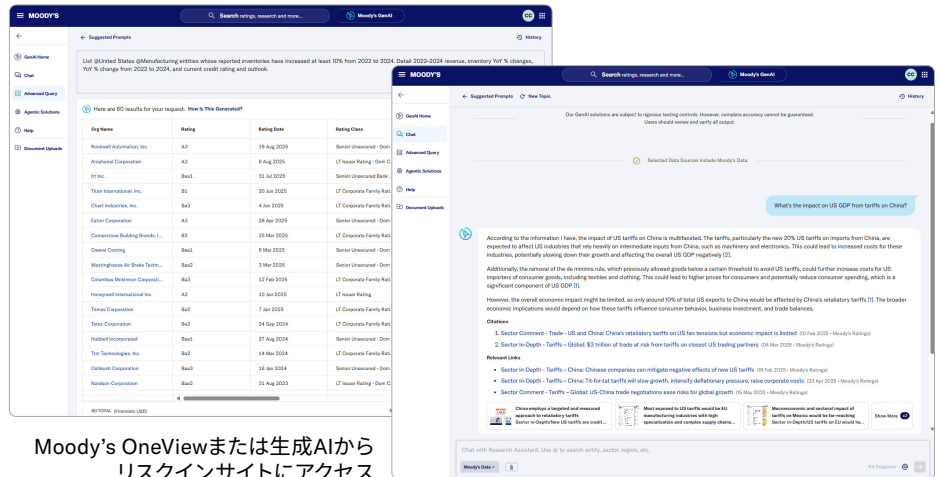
MOODY'S

Search ratings, research and more...

Moody's GenAI

CC

GenAI Home

Chat

Advanced Query

Agentic Solutions

Help

Document Uploads

← Suggested Prompts

History

List @United States @Manufacturing entities whose reported inventories have increased at least 10% from 2022 to 2024. Detail 2022-2024 revenue, inventory YoY % changes, YoY % change from 2022 to 2024, and current credit rating and outlook.

Here are 60 results for your request. How Is This Generated?

| Org Name | Rating | Rating Date | Rating Class |
|---|---|---|---|
| Rockwell Automation, Inc. | A2 | 19 Aug 2025 | Senior Unsecured - Dom... |
| Amphenol Corporation | A3 | 6 Aug 2025 | LT Issuer Rating - Dom C... |
| ITT Inc. | Baa1 | 31 Jul 2025 | Senior Unsecured Bank ... |
| Titan International, Inc. | B1 | 20 Jun 2025 | LT Corporate Family Rati... |
| Chart Industries, Inc. | Ba3 | 4 Jun 2025 | LT Corporate Family Rati... |
| Eaton Corporation | A3 | 28 Apr 2025 | Senior Unsecured - Dom... |
| Cornerstone Building Brands, I... | B3 | 25 Mar 2025 | LT Corporate Family Rati... |
| Owens Corning | Baa1 | 6 Mar 2025 | Senior Unsecured - Dom... |
| Westinghouse Air Brake Techn... | Baa2 | 3 Mar 2025 | Senior Unsecured - Dom... |
| Columbus McKinnon Corporati... | Ba3 | 12 Feb 2025 | LT Corporate Family Rati... |
| Honeywell International Inc. | A2 | 10 Jan 2025 | LT Issuer Rating |
| Timken Corporation | Ba2 | 7 Jan 2025 | LT Corporate Family Rati... |
| Terex Corporation | Ba2 | 24 Sep 2024 | LT Corporate Family Rati... |
| Hubbell Incorporated | Baa1 | 27 Aug 2024 | Senior Unsecured - Dom... |
| TriMas Technologies, Inc. | Ba2 | 14 Mar 2024 | LT Corporate Family Rati... |
| Oshkosh Corporation | Baa3 | 16 Jan 2024 | Senior Unsecured - Dom... |
| Nordson Corporation | Baa2 | 31 Aug 2023 | LT Issuer Rating - Dom C... |

60 TOTAL (Financials: USD)

MOODY'S

Search ratings, research and more...

Moody's GenAI

CC

GenAI Home

Chat

Advanced Query

Agentic Solutions

Help

Document Uploads

← Suggested Prompts  New Topic

History

Our GenAI solutions are subject to rigorous testing controls. However, complete accuracy cannot be guaranteed. Users should review and verify all output.

Selected Data Sources include Moody's Data

What's the impact on US GDP from tariffs on China?

According to the information I have, the impact of US tariffs on China is multifaceted. The tariffs, particularly the new 20% US tariffs on imports from China, are expected to affect US industries that rely heavily on intermediate inputs from China, such as machinery and electronics. This could lead to increased costs for these industries, potentially slowing down their growth and affecting the overall US GDP negatively [2].

Additionally, the removal of the de minimis rule, which previously allowed goods below a certain threshold to avoid US tariffs, could further increase costs for US importers of consumer goods, including textiles and clothing. This could lead to higher prices for consumers and potentially reduce consumer spending, which is a significant component of US GDP [1].

However, the overall economic impact might be limited, as only around 10% of total US exports to China would be affected by China's retaliatory tariffs [1]. The broader economic implications would depend on how these tariffs influence consumer behavior, business investment, and trade balances.

Citations

1. Sector Comment - Trade - US and China: China's retaliatory tariffs on US fan tensions but economic impact is limited (10 Feb 2025 - Moody's Ratings)
2. Sector In-Depth - Tariffs - Global: $3 trillion of trade at risk from tariffs on closest US trading partners (04 Mar 2025 - Moody's Ratings)

Relevant Links

• Sector In-Depth - Tariffs - China: Chinese companies can mitigate negative effects of new US tariffs (19 Feb 2025 - Moody's Ratings)
• Sector In-Depth - Tariffs - China: Tit-for-tat tariffs will slow growth, intensify deflationary pressure, raise corporate costs (23 Apr 2025 - Moody's Ratings)
• Sector Comment - Tariffs - Global: US-China trade negotiations ease risks for global growth (15 May 2025 - Moody's Ratings)

China employs a targeted and measured approach to retaliatory tariffs Sector In-Depth/US tariffs on credit...

Most exposed to US tariffs would be EU manufacturing industries with high specialization and complex supply chains...

Macroeconomic and sectoral impact of tariffs on Mexico would be far-reaching Sector In-Depth/US tariffs on EU would h...

Show More

Chat with Research Assistant. Use @ to search entity, sector, region, etc.

Moody's Data

Moody's OneViewまたは生成AIから
リスクインサイトにアクセス